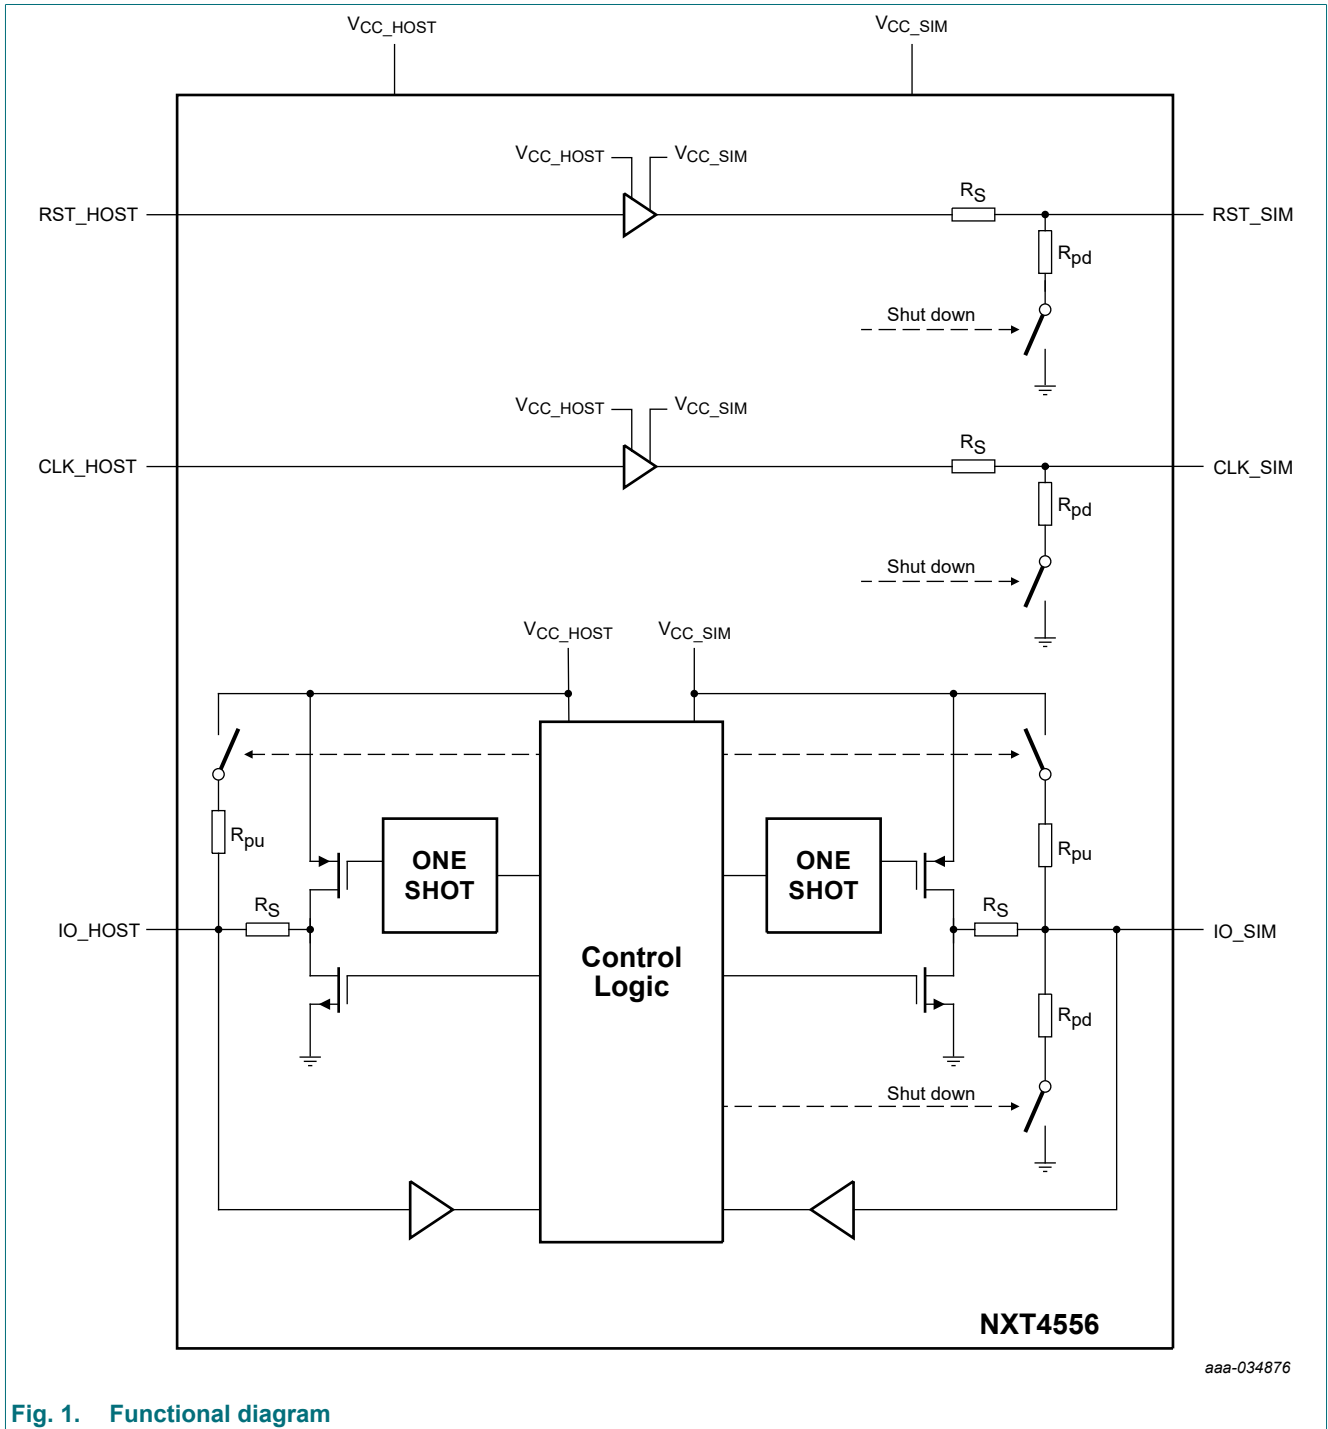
$V_{CC\_HOST}$ $V_{CC\_SIM}$

$V_{CC\_HOST}$ $V_{CC\_SIM}$

RST_HOST

$R_S$

RST_SIM

$R_{pd}$

Shut down

$V_{CC\_HOST}$ $V_{CC\_SIM}$

CLK_HOST

$R_S$

CLK_SIM

$R_{pd}$

Shut down

$V_{CC\_HOST}$ $V_{CC\_SIM}$

$R_{pu}$

ONE SHOT

ONE SHOT

$R_{pu}$

IO_HOST

$R_S$

Control Logic

$R_S$

IO_SIM

$R_{pd}$

Shut down

NXT4556

aaa-034876

Fig. 1. Functional diagram